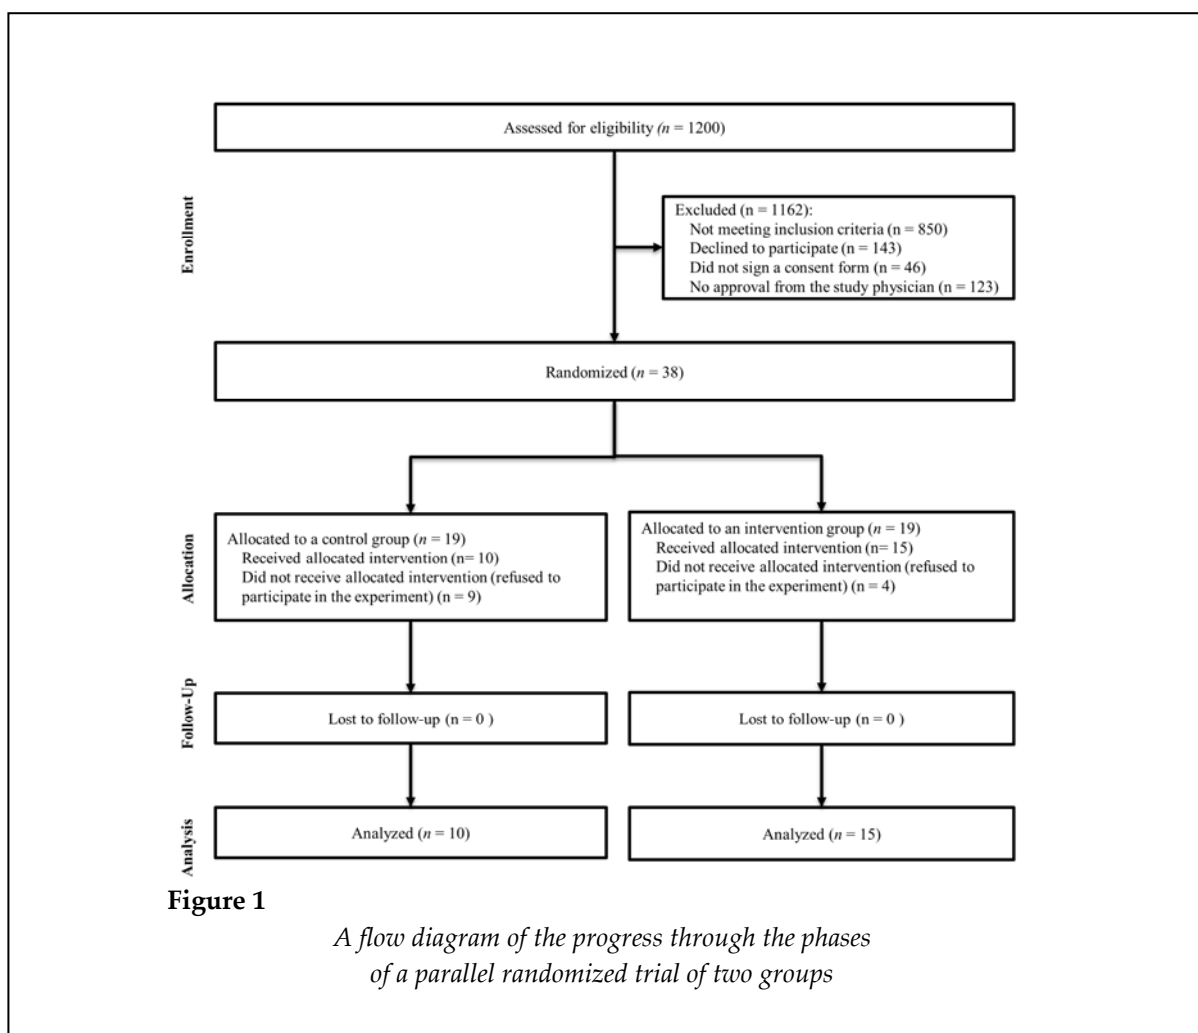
Assessed for eligibility ($n$ = 1200)

Enrollment

Excluded (n = 1162):
Not meeting inclusion criteria (n = 850)
Declined to participate (n = 143)
Did not sign a consent form (n = 46)
No approval from the study physician (n = 123)

Randomized ($n$ = 38)

Allocation

Allocated to a control group ($n$ = 19)
Received allocated intervention (n= 10)
Did not receive allocated intervention (refused to participate in the experiment) (n = 9)

Allocated to an intervention group ($n$ = 19)
Received allocated intervention (n= 15)
Did not receive allocated intervention (refused to participate in the experiment) (n = 4)

Follow-Up

Lost to follow-up (n = 0 )

Lost to follow-up (n = 0 )

Analysis

Analyzed ($n$ = 10)

Analyzed ($n$ = 15)

Figure 1

A flow diagram of the progress through the phases of a parallel randomized trial of two groups